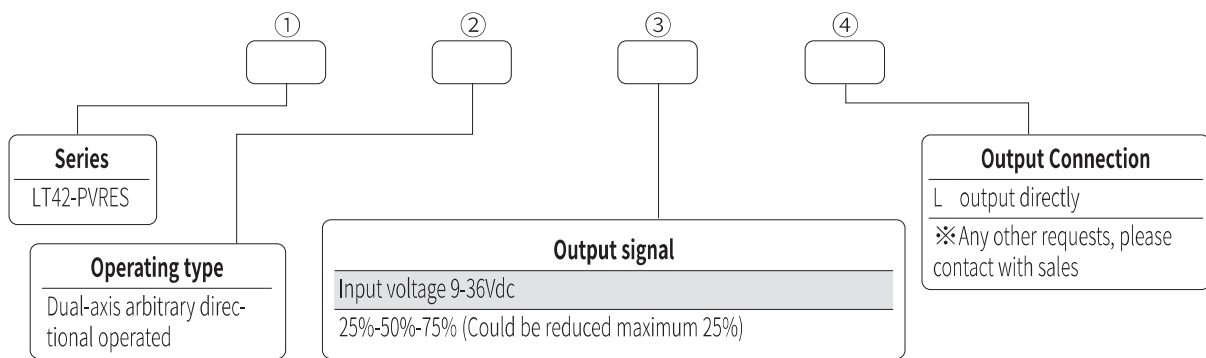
①

②

③

④

Series
LT42-PVRES

Operating type
Dual-axis arbitrary directional operated

Output signal
Input voltage 9-36Vdc
25%-50%-75% (Could be reduced maximum 25%)

Output Connection
L output directly
※Any other requests, please contact with sales